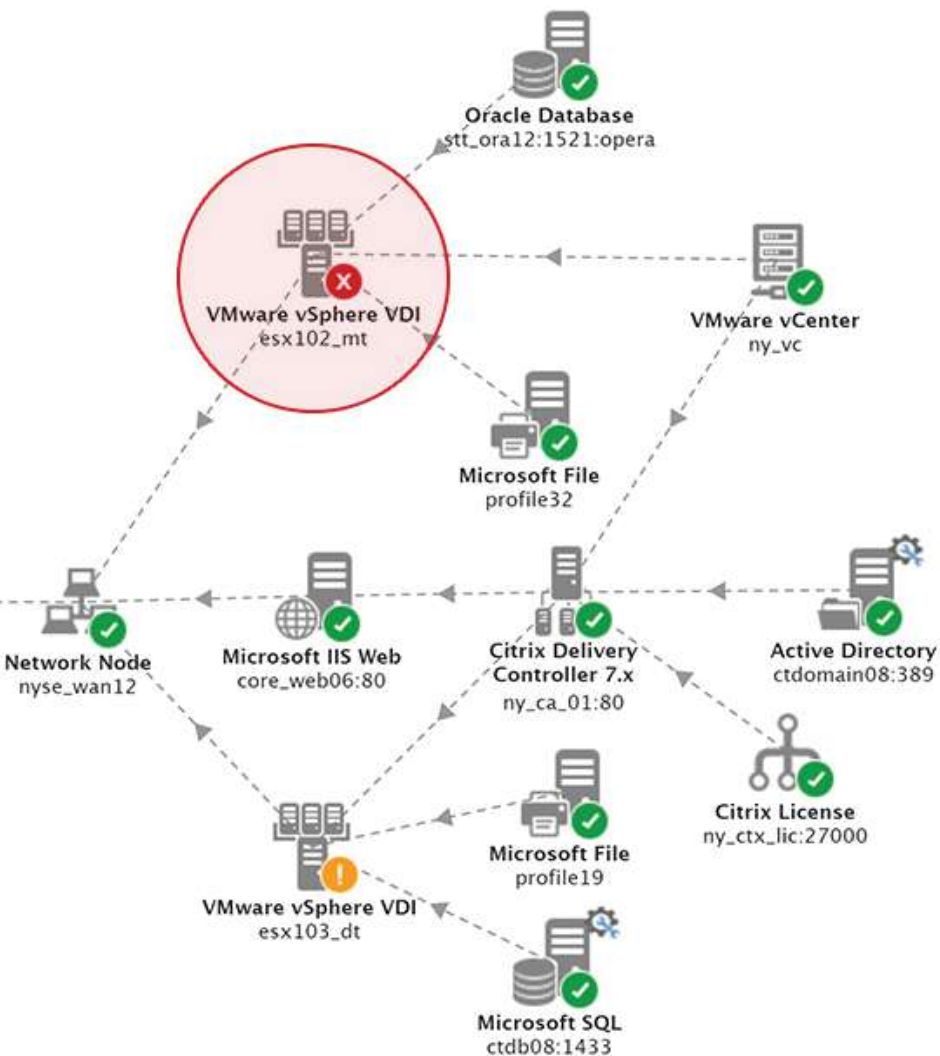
Oracle Database
stt_ora12:1521:opera

VMware vSphere VDI
esx102_mt

VMware vCenter
ny_vc

Microsoft File
profile32

Network Node
nyse_wan12

Microsoft IIS Web
core_web06:80

Citrix Delivery Controller 7.x
ny_ca_01:80

Active Directory
ctdomain08:389

Citrix License
ny_ctx_lic:27000

Microsoft File
profile19

VMware vSphere VDI
esx103_dt

Microsoft SQL
ctdb08:1433